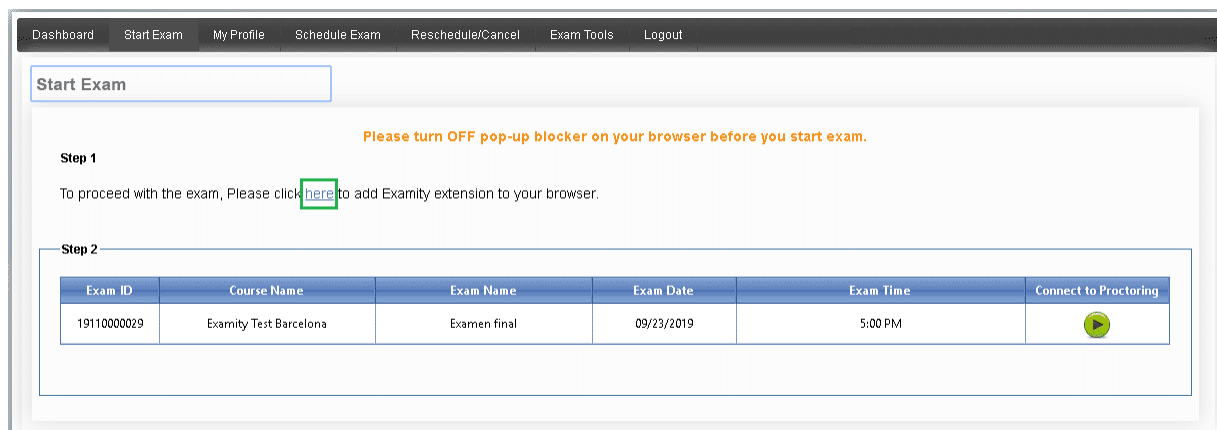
Dashboard Start Exam My Profile Schedule Exam Reschedule/Cancel Exam Tools Logout

Start Exam

Please turn OFF pop-up blocker on your browser before you start exam.

Step 1

To proceed with the exam, Please click here to add Examity extension to your browser.

Step 2

| Exam ID | Course Name | Exam Name | Exam Date | Exam Time | Connect to Proctoring |
|---|---|---|---|---|---|
| 19110000029 | Examity Test Barcelona | Examen final | 09/23/2019 | 5:00 PM | |